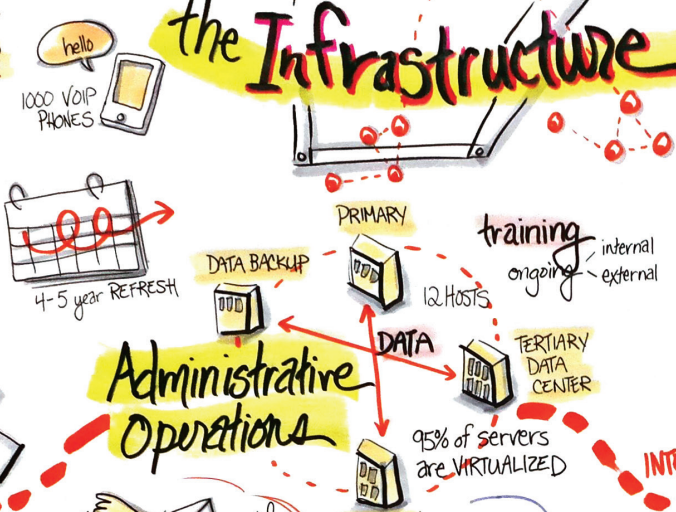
the Infrastructure

hello

1000 VOIP PHONES

4-5 year REFRESH

PRIMARY

DATA BACKUP

12 HOSTS

training
ongoing - internal
- external

DATA

TERTIARY DATA CENTER

Administrative Operations

95% of servers are VIRTUALIZED

INT